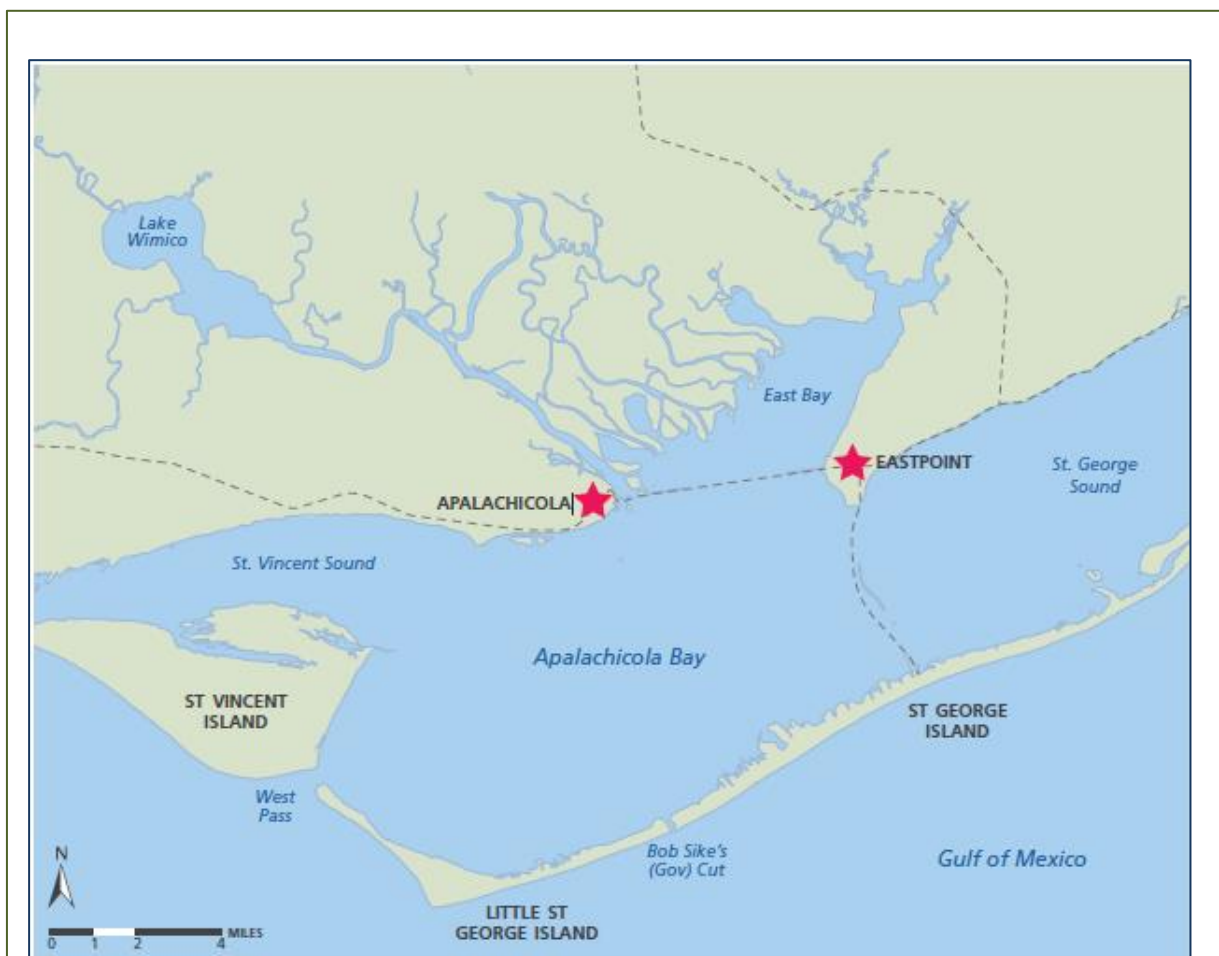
Lake Wimico

East Bay

EASTPOINT

St. George Sound

APALACHICOLA

St. Vincent Sound

Apalachicola Bay

ST VINCENT ISLAND

ST GEORGE ISLAND

West Pass

Bob Sike's (Gov) Cut

Gulf of Mexico

N

0 1 2 4 MILES

LITTLE ST GEORGE ISLAND